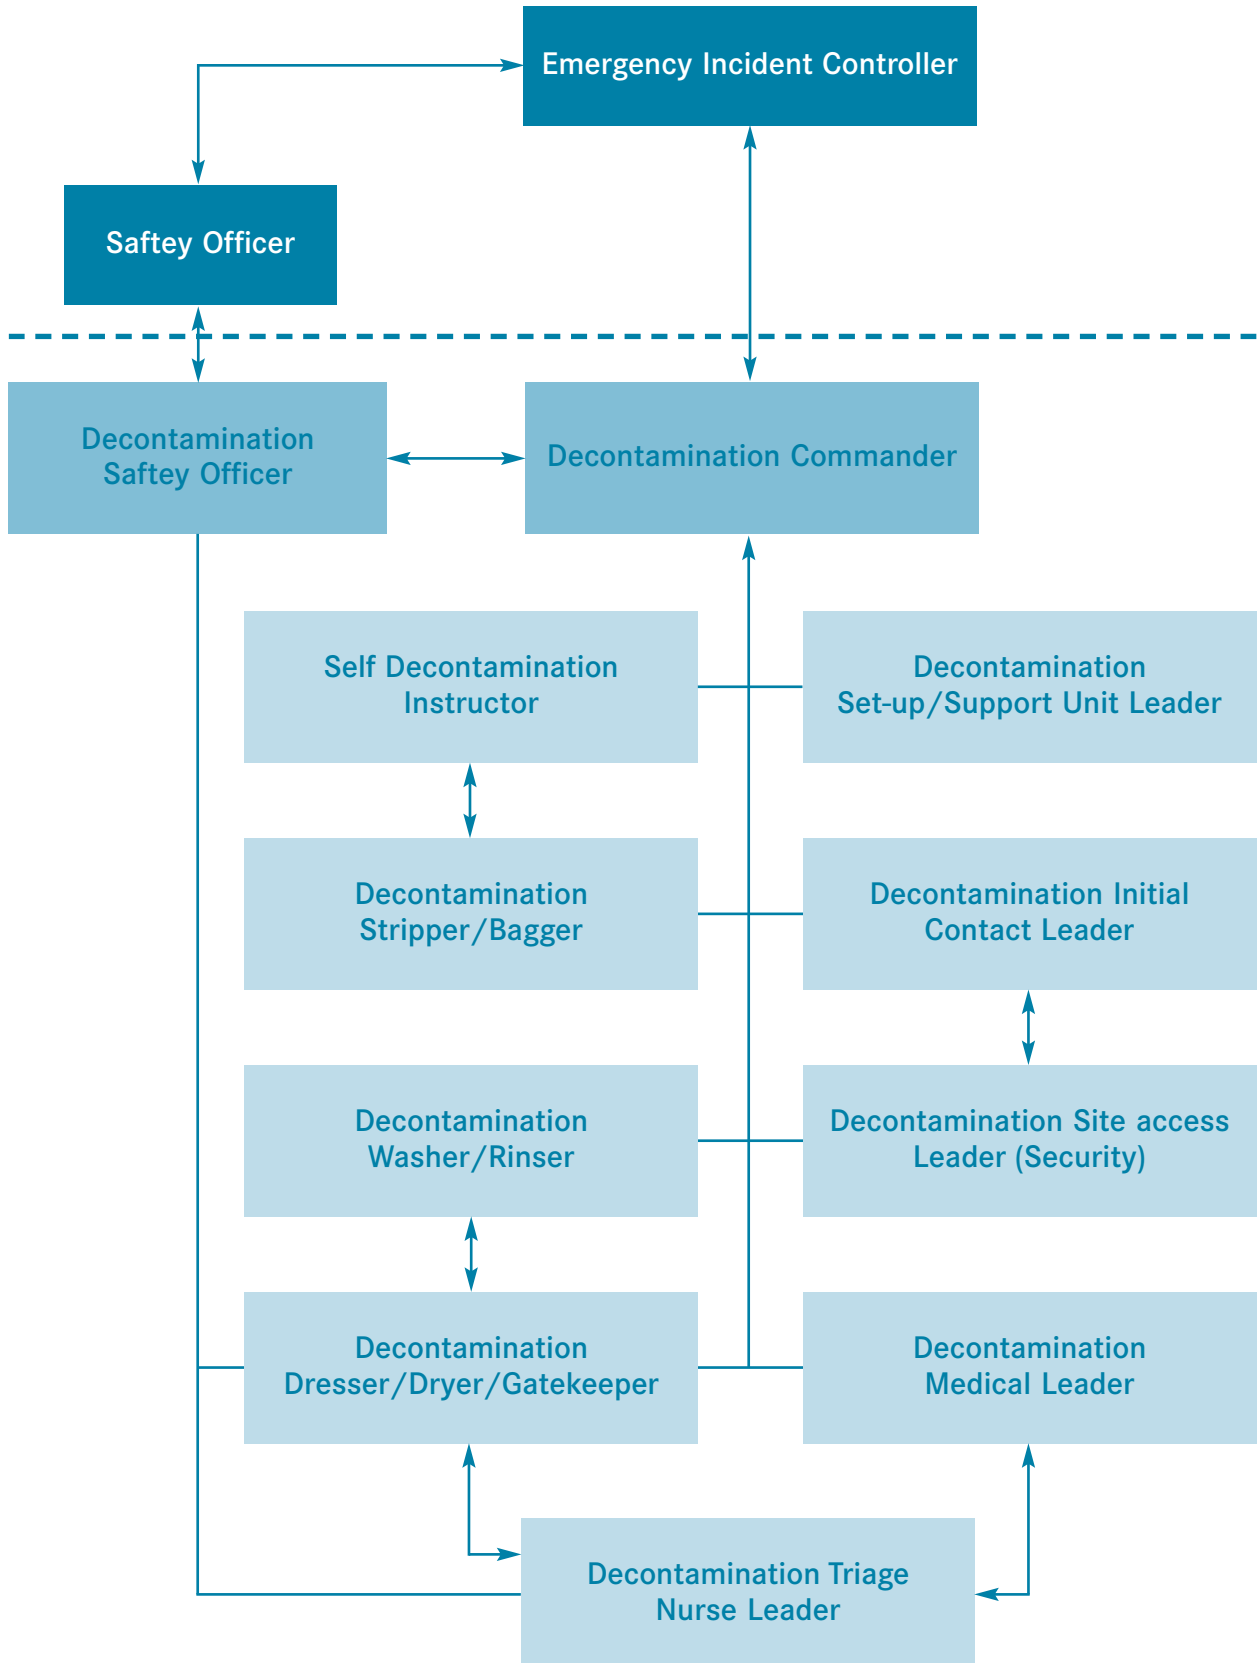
Emergency Incident Controller

Saftey Officer

Decontamination Saftey Officer

Decontamination Commander

Self Decontamination Instructor

Decontamination Set-up/Support Unit Leader

Decontamination Stripper/Bagger

Decontamination Initial Contact Leader

Decontamination Washer/Rinser

Decontamination Site access Leader (Security)

Decontamination Dresser/Dryer/Gatekeeper

Decontamination Medical Leader

Decontamination Triage Nurse Leader